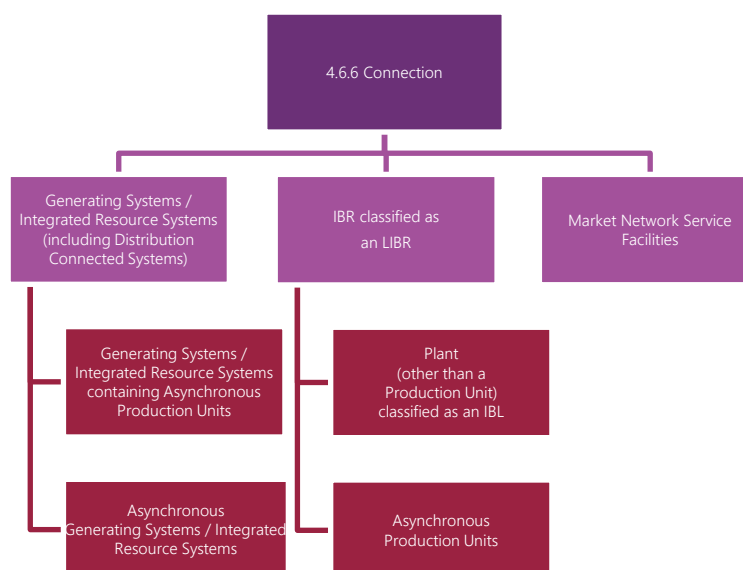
4.6.6 Connection

Generating Systems / Integrated Resource Systems (including Distribution Connected Systems)

IBR classified as an LIBR

Market Network Service Facilities

Generating Systems / Integrated Resource Systems containing Asynchronous Production Units

Asynchronous Generating Systems / Integrated Resource Systems

Plant (other than a Production Unit) classified as an IBL

Asynchronous Production Units